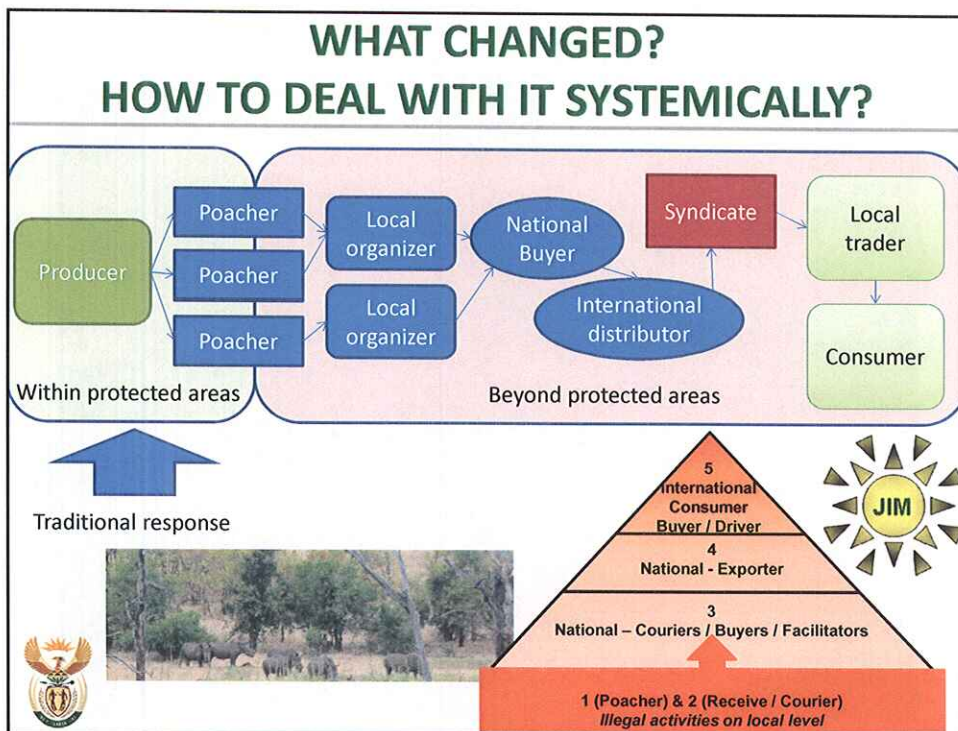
WHAT CHANGED?
HOW TO DEAL WITH IT SYSTEMICALLY?

Producer

Poacher

Poacher

Poacher

Local organizer

Local organizer

National Buyer

International distributor

Syndicate

Local trader

Consumer

Within protected areas

Beyond protected areas

Traditional response

5
International Consumer Buyer / Driver

4
National - Exporter

3
National – Couriers / Buyers / Facilitators

1 (Poacher) & 2 (Receive / Courier)
Illegal activities on local level

JIM